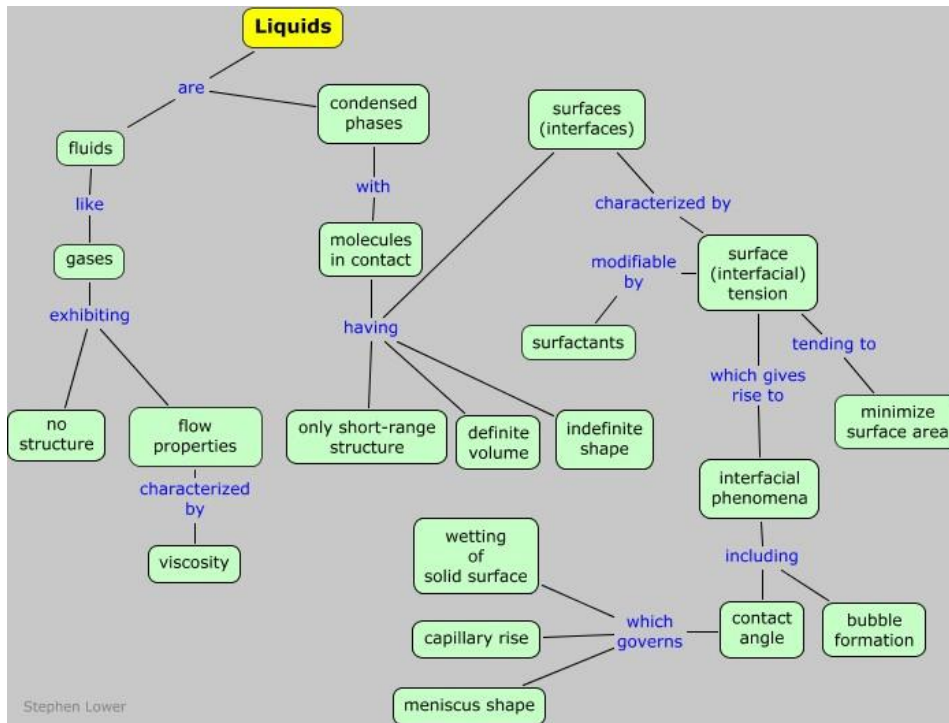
Liquids

are

fluids

like

gases

exhibiting

no structure

flow properties

characterized by

viscosity

condensed phases

with

molecules in contact

having

only short-range structure

definite volume

indefinite shape

surfaces (interfaces)

characterized by

surface (interfacial) tension

modifiable by

surfactants

tending to

minimize surface area

which gives rise to

interfacial phenomena

including

contact angle

bubble formation

which governs

wetting of solid surface

capillary rise

meniscus shape

Stephen Lower